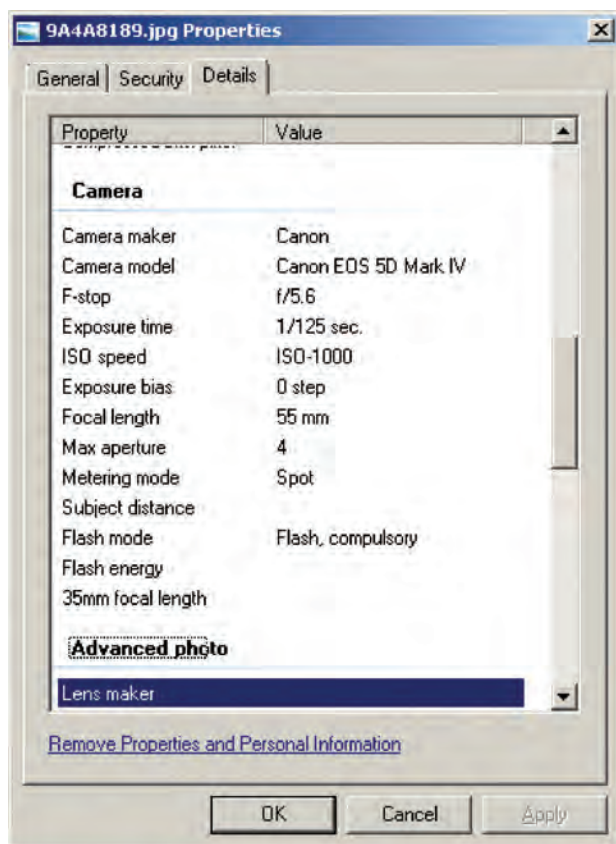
9A4A8189.jpg Properties

General | Security | Details

| Property | Value |
|---|---|
| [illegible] | |
| **Camera** | |
| Camera maker | Canon |
| Camera model | Canon EOS 5D Mark IV |
| F-stop | f/5.6 |
| Exposure time | 1/125 sec. |
| ISO speed | ISO-1000 |
| Exposure bias | 0 step |
| Focal length | 55 mm |
| Max aperture | 4 |
| Metering mode | Spot |
| Subject distance | |
| Flash mode | Flash, compulsory |
| Flash energy | |
| 35mm focal length | |
| **Advanced photo** | |
| Lens maker | |

Remove Properties and Personal Information

OK | Cancel | Apply